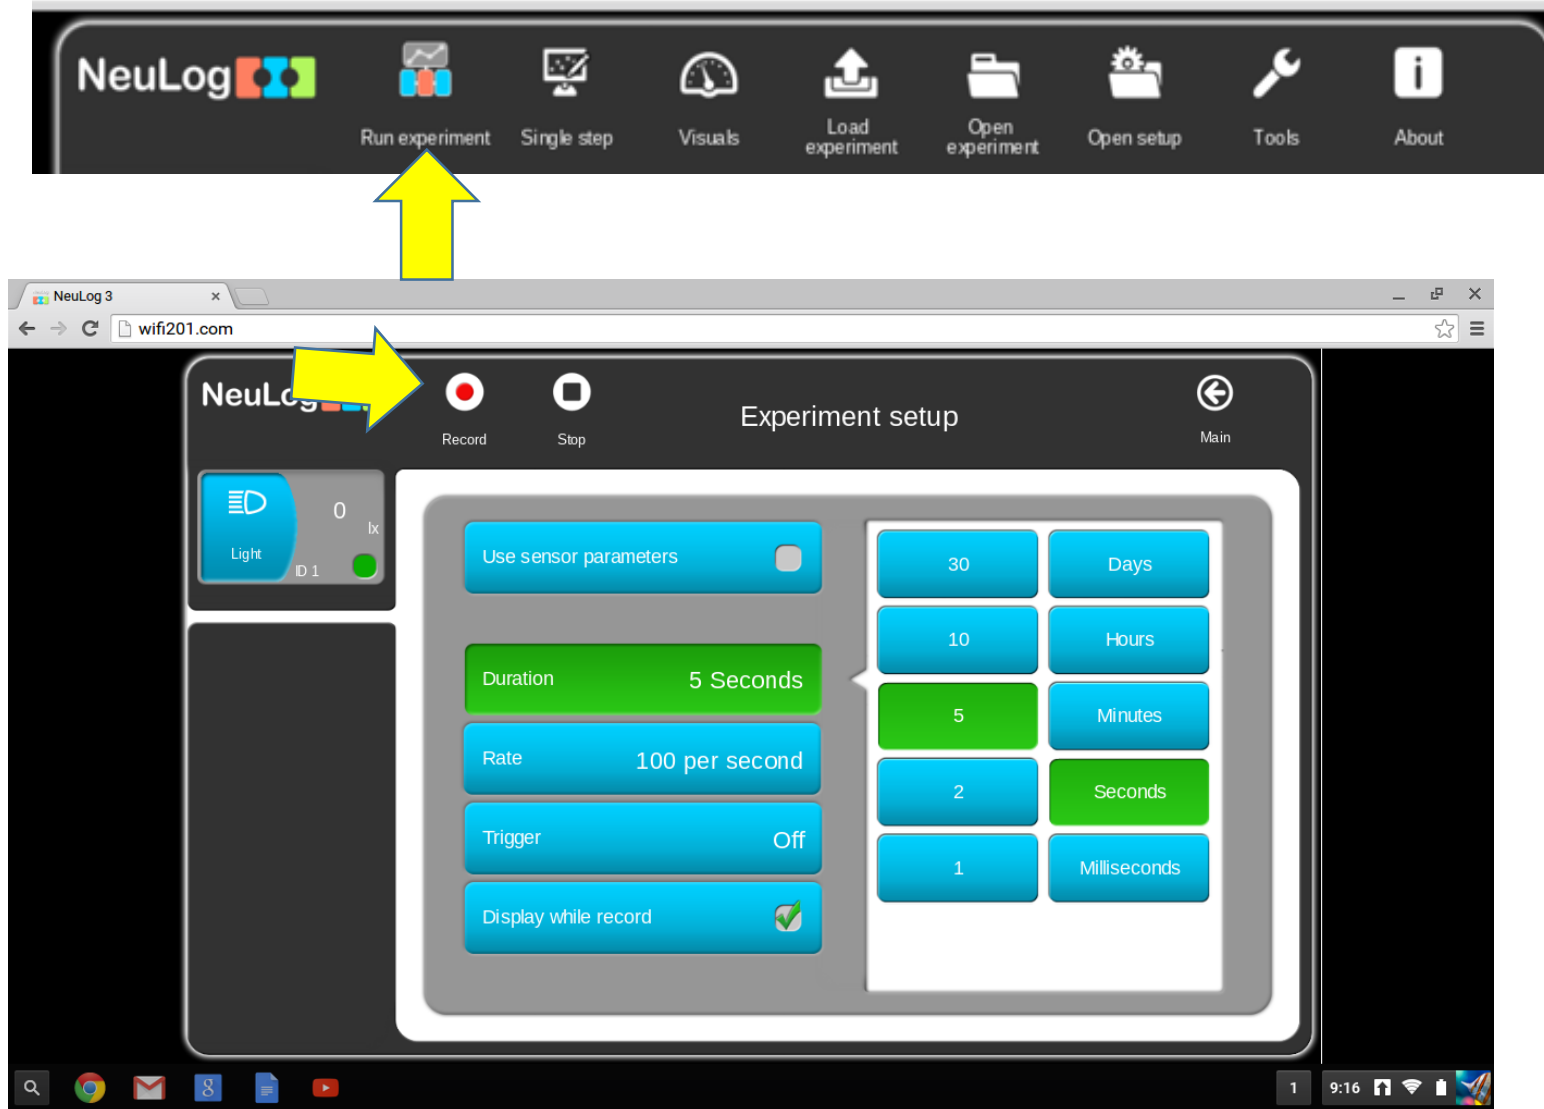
NeuLog

Run experiment
Single step
Visuals
Load experiment
Open experiment
Open setup
Tools
About

NeuLog 3
wifi201.com

NeuLog

Record
Stop
Experiment setup
Main

Light
0
lx
ID 1

Use sensor parameters

Duration 5 Seconds

Rate 100 per second

Trigger Off

Display while record

| 30 | Days |
|---|---|
| 10 | Hours |
| 5 | Minutes |
| 2 | Seconds |
| 1 | Milliseconds |

8

1
9:16